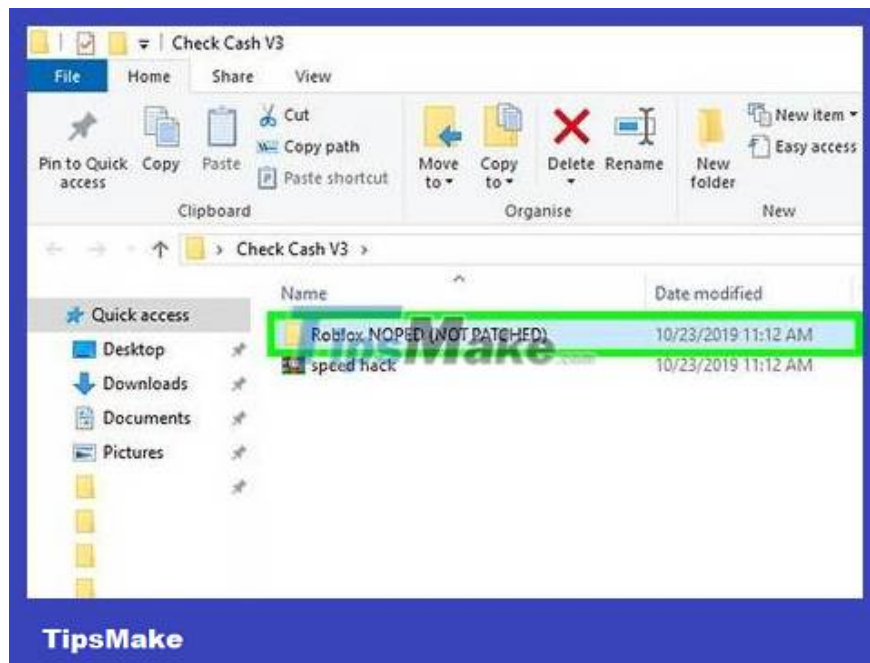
Check Cash V3

File Home Share View

Pin to Quick access Copy Paste

Cut

Copy path

Paste shortcut

Clipboard

Move to Copy to Delete Rename

Organise

New folder

New item

Easy access

New

Check Cash V3

Name

Date modified

Quick access

Desktop

Downloads

Documents

Pictures

Roblox NOPED (NOT PATCHED) 10/23/2019 11:12 AM

speed hack 10/23/2019 11:12 AM

TipsMake

TipsMake